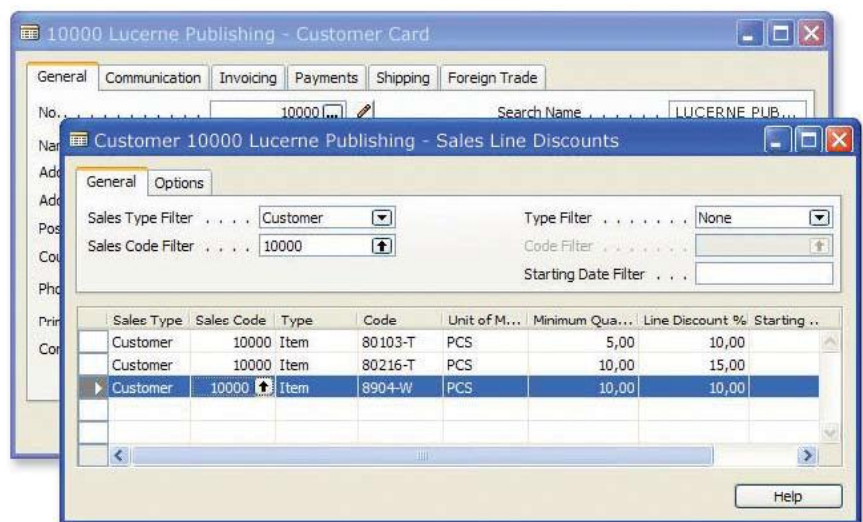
10000 Lucerne Publishing - Customer Card

General | Communication | Invoicing | Payments | Shipping | Foreign Trade

No. . . . . . . . . . . 10000

Search Name . . . . . . LUCERNE PUB...

Nar
Add
Add
Pos
Cou
Pho
Prir
Cor

Customer 10000 Lucerne Publishing - Sales Line Discounts

General | Options

Sales Type Filter . . . . Customer
Sales Code Filter . . . . 10000

Type Filter . . . . . . . None
Code Filter . . . . . . .
Starting Date Filter . . .

| Sales Type | Sales Code | Type | Code | Unit of M... | Minimum Qua... | Line Discount % | Starting .. |
|---|---|---|---|---|---|---|---|
| Customer | 10000 | Item | 80103-T | PCS | 5,00 | 10,00 | |
| Customer | 10000 | Item | 80216-T | PCS | 10,00 | 15,00 | |
| Customer | 10000 | Item | 8904-W | PCS | 10,00 | 10,00 | |

Help